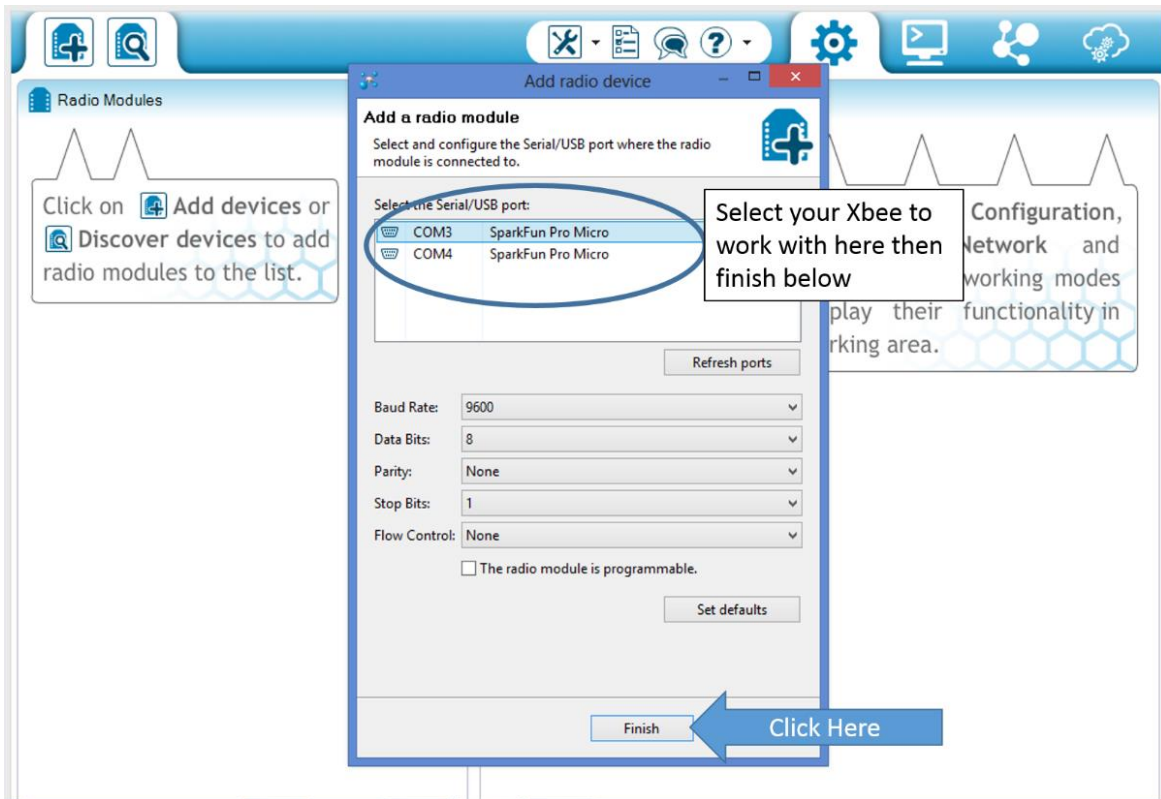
Radio Modules

Click on Add devices or Discover devices to add radio modules to the list.

Add radio device

Add a radio module

Select and configure the Serial/USB port where the radio module is connected to.

Select the Serial/USB port:

| COM3 | SparkFun Pro Micro |
|---|---|
| COM4 | SparkFun Pro Micro |

Select your Xbee to work with here then finish below

Configuration, Network and working modes play their functionality in rking area.

Refresh ports

Baud Rate: 9600

Data Bits: 8

Parity: None

Stop Bits: 1

Flow Control: None

The radio module is programmable.

Set defaults

Finish

Click Here